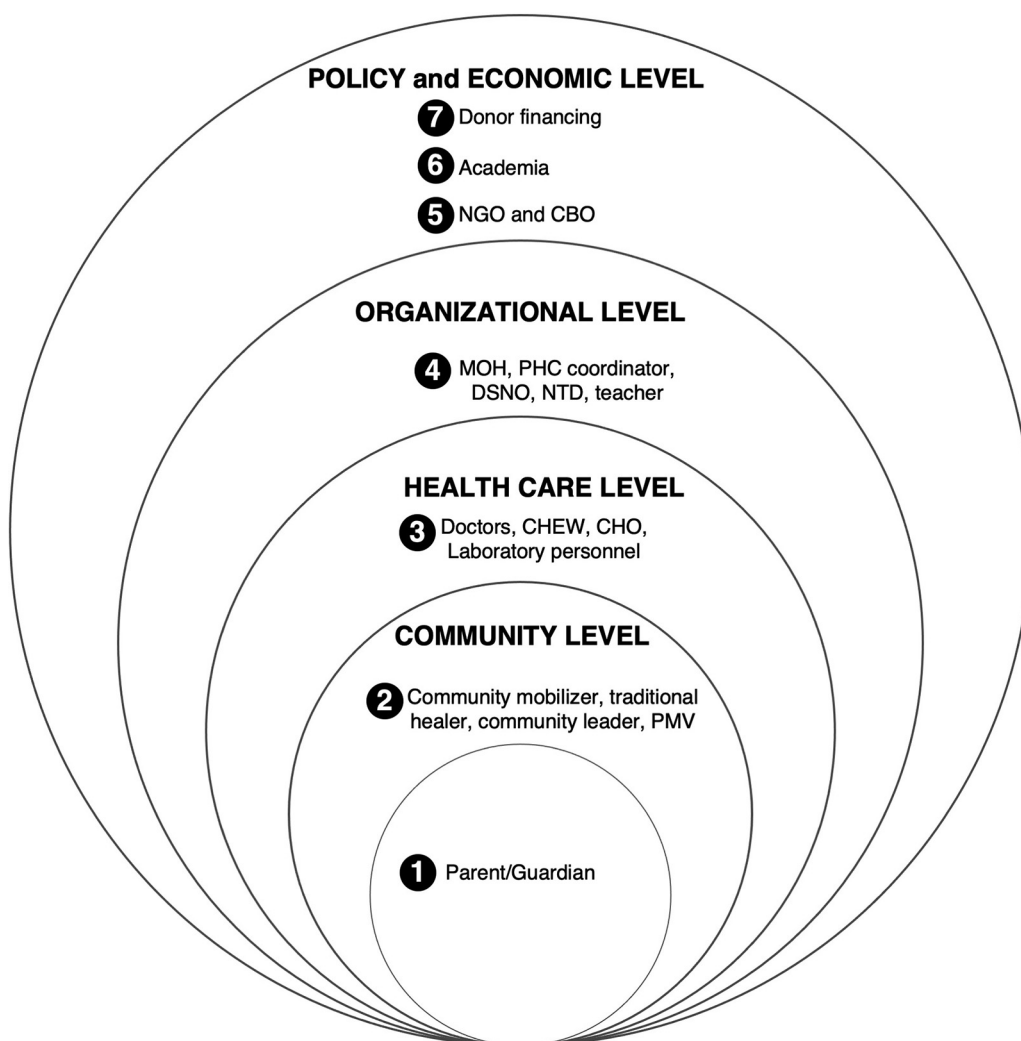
POLICY and ECONOMIC LEVEL

7 Donor financing

6 Academia

5 NGO and CBO

ORGANIZATIONAL LEVEL

4 MOH, PHC coordinator, DSNO, NTD, teacher

HEALTH CARE LEVEL

3 Doctors, CHEW, CHO, Laboratory personnel

COMMUNITY LEVEL

2 Community mobilizer, traditional healer, community leader, PMV

1 Parent/Guardian